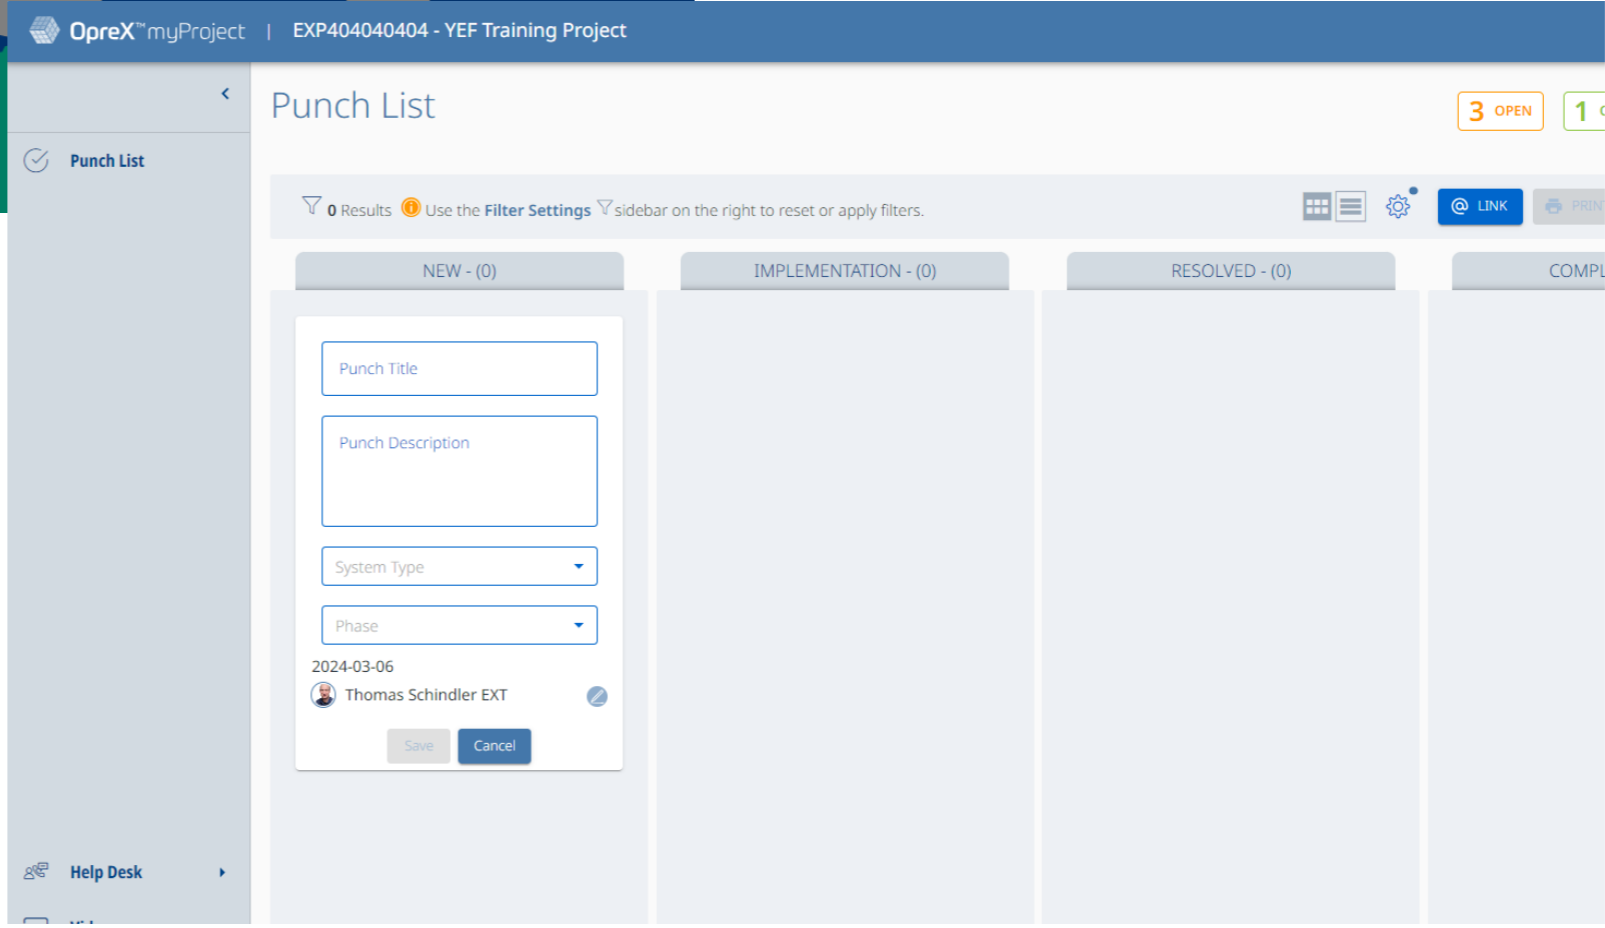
OpreX™ myProject | EXP404040404 - YEF Training Project

Punch List

3 OPEN

1 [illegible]

Punch List

0 Results Use the Filter Settings sidebar on the right to reset or apply filters.

LINK

PRIN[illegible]

NEW - (0)

IMPLEMENTATION - (0)

RESOLVED - (0)

COMPL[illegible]

Punch Title

Punch Description

System Type

Phase

2024-03-06

Thomas Schindler EXT

Save

Cancel

Help Desk